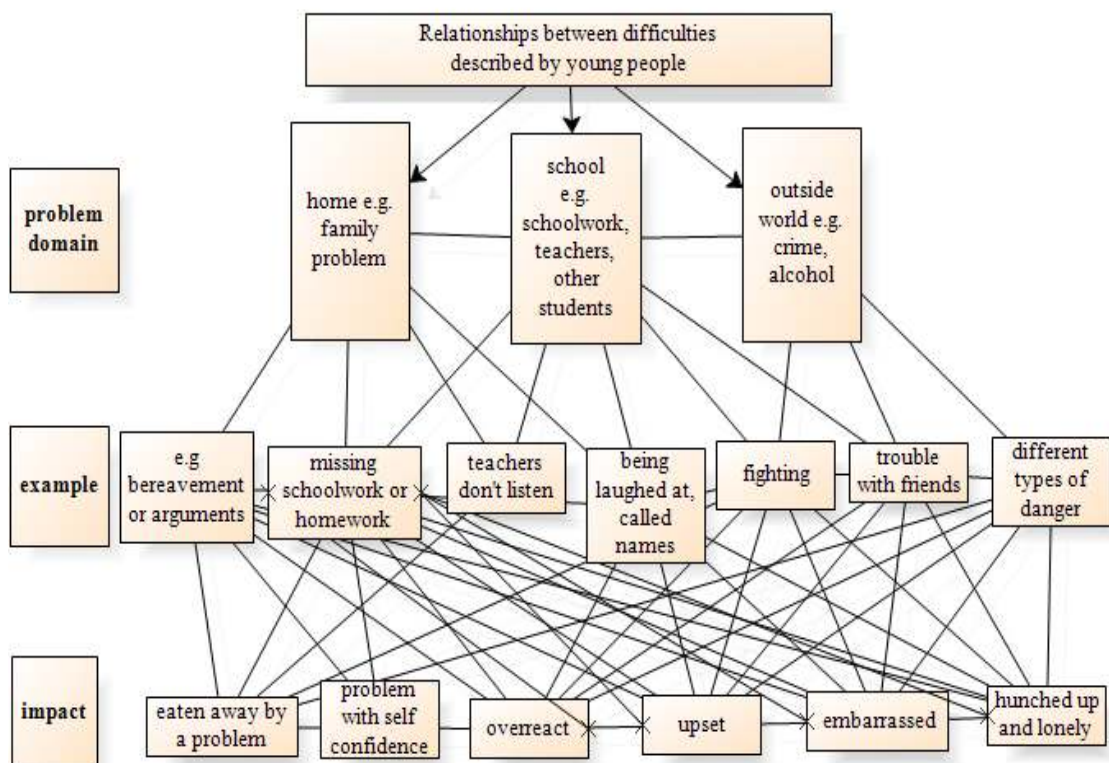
Relationships between difficulties described by young people

problem domain

home e.g. family problem

school e.g. schoolwork, teachers, other students

outside world e.g. crime, alcohol

example

e.g bereavement or arguments

missing schoolwork or homework

teachers don't listen

being laughed at, called names

fighting

trouble with friends

different types of danger

impact

eaten away by a problem

problem with self confidence

overreact

upset

embarrassed

hunched up and lonely